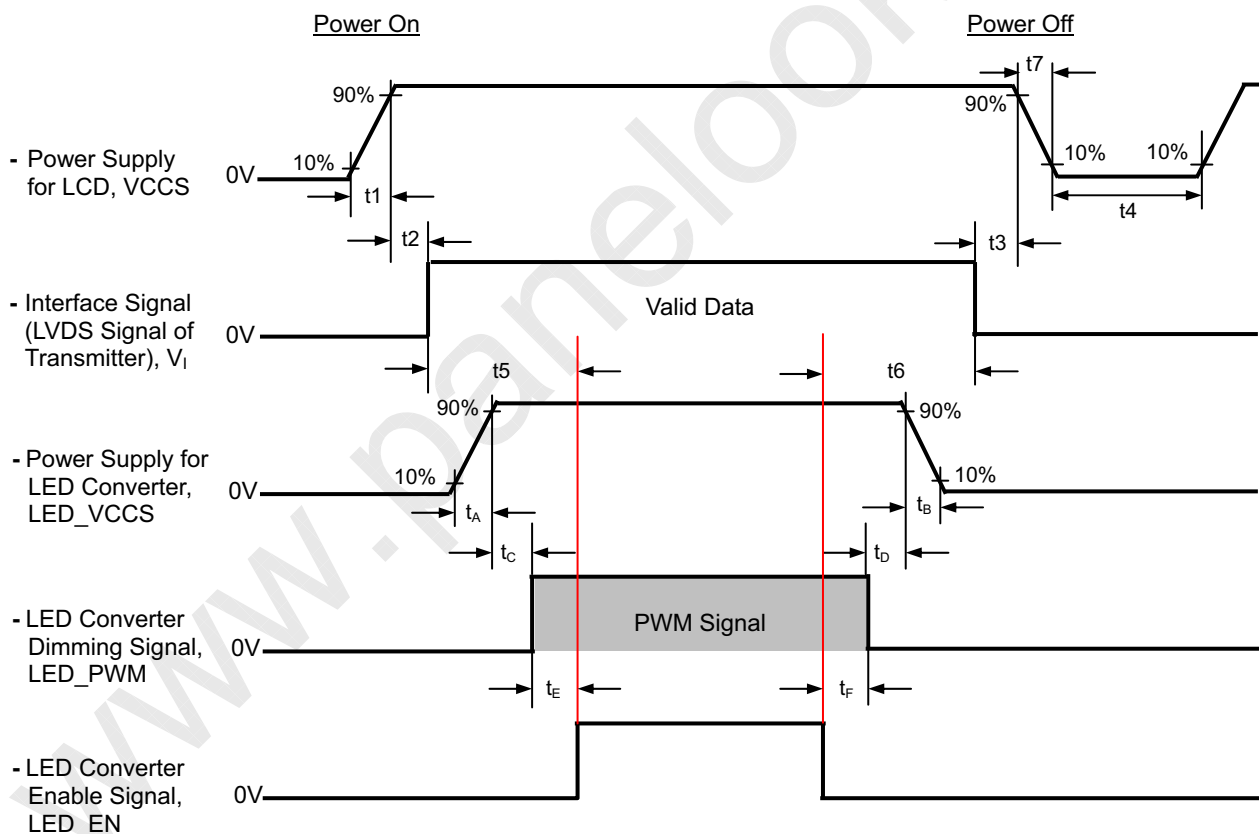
Power On

Power Off

t7

90%

90%

- Power Supply for LCD, VCCS

0V

10%

t1

10%

10%

t4

t2

t3

- Interface Signal (LVDS Signal of Transmitter), $V_I$

0V

Valid Data

t5

t6

90%

90%

- Power Supply for LED Converter, LED_VCCS

0V

10%

10%

$t_A$

$t_B$

$t_C$

$t_D$

- LED Converter Dimming Signal, LED_PWM

0V

PWM Signal

$t_E$

$t_F$

- LED Converter Enable Signal, LED_EN

0V

www.panelook.com